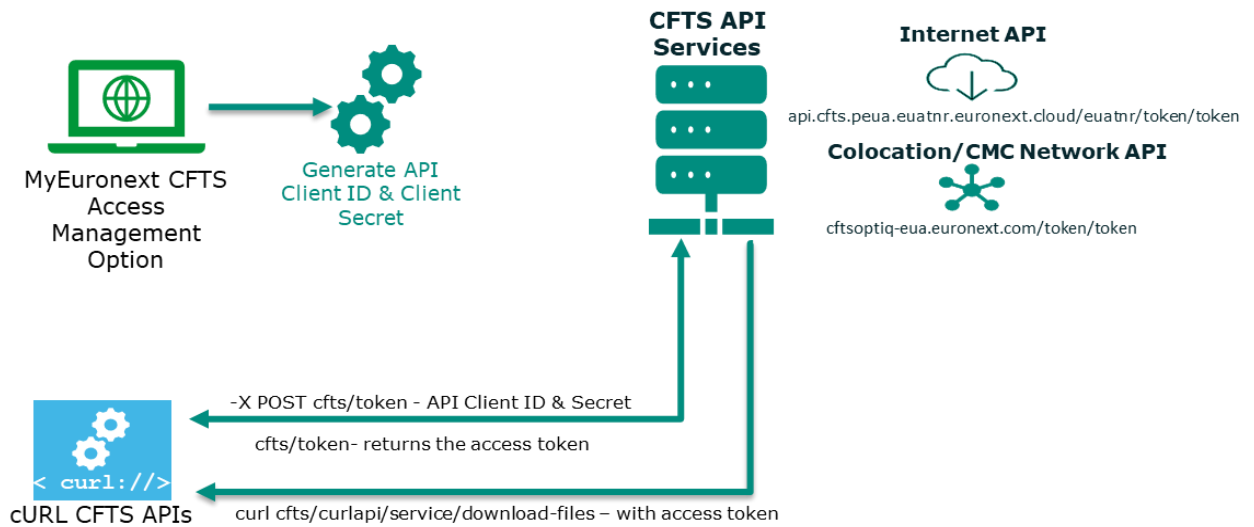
MyEuronext CFTS Access Management Option

Generate API Client ID & Client Secret

CFTS API Services

Internet API

api.cfts.peua.euatnr.euronext.cloud/euatnr/token/token

Colocation/CMC Network API

cftsoptiq-eua.euronext.com/token/token

-X POST cfts/token - API Client ID & Secret

cfts/token- returns the access token

< curl://>

cURL CFTS APIs

curl cfts/curlapi/service/download-files – with access token